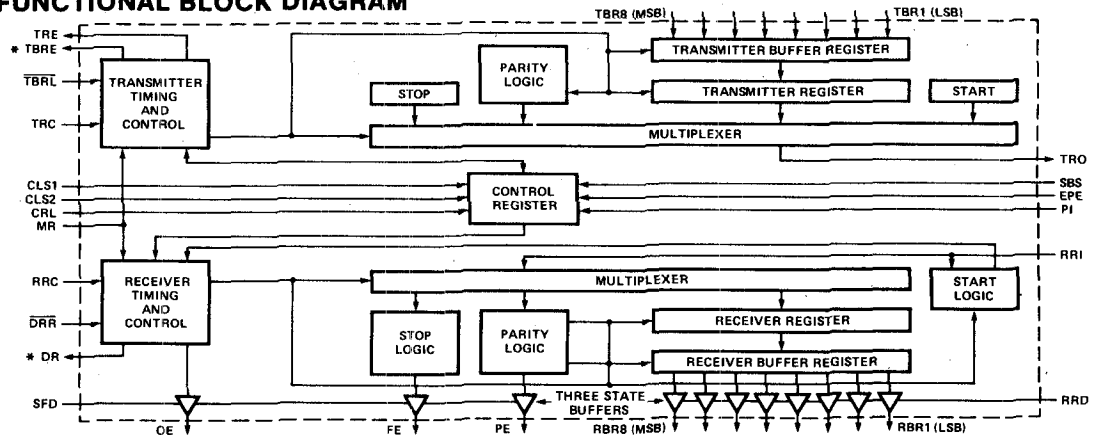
FUNCTIONAL BLOCK DIAGRAM

TBR8 (MSB)
TBR1 (LSB)
TRE
* TBRE
$\overline{TBRL}$
TRC
TRANSMITTER TIMING AND CONTROL
PARITY LOGIC
TRANSMITTER BUFFER REGISTER
TRANSMITTER REGISTER
STOP
START
MULTIPLEXER
TRO
CLS1
CLS2
CRL
MR
CONTROL REGISTER
SBS
EPE
PI
RRI
RRC
$\overline{DRR}$
* DR
RECEIVER TIMING AND CONTROL
MULTIPLEXER
START LOGIC
STOP LOGIC
PARITY LOGIC
RECEIVER REGISTER
RECEIVER BUFFER REGISTER
SFD
THREE STATE BUFFERS
RRD
OE
FE
PE
RBR8 (MSB)
RBR1 (LSB)